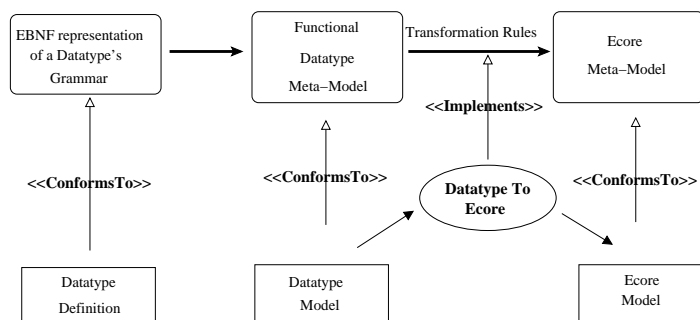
EBNF representation of a Datatype's Grammar

Functional Datatype Meta–Model

Transformation Rules

Ecore Meta–Model

<<Implements>>

<<ConformsTo>>

<<ConformsTo>>

Datatype To Ecore

<<ConformsTo>>

Datatype Definition

Datatype Model

Ecore Model